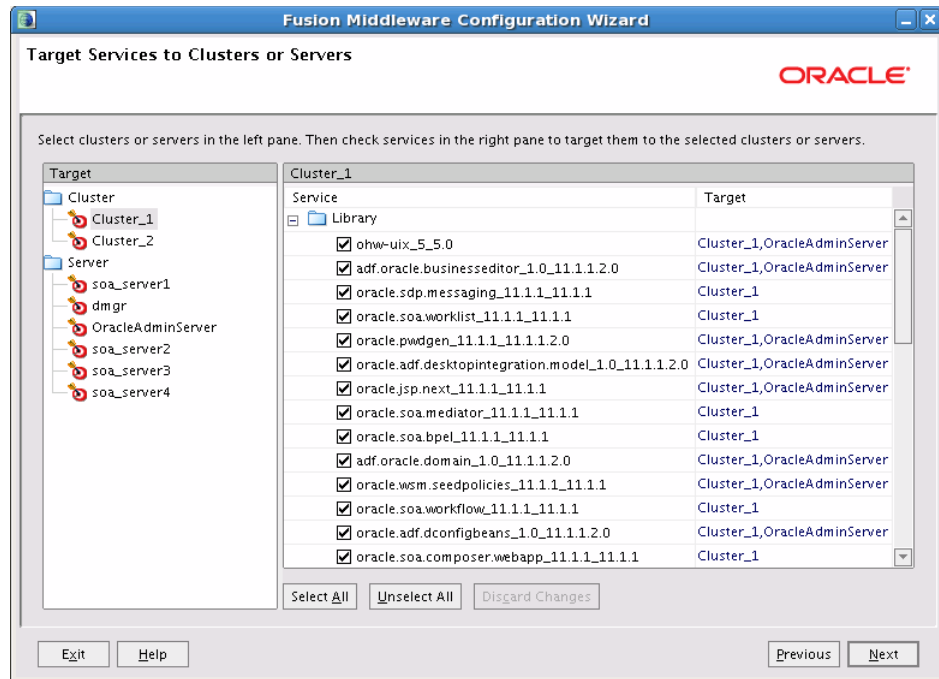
Fusion Middleware Configuration Wizard

Target Services to Clusters or Servers

ORACLE

Select clusters or servers in the left pane. Then check services in the right pane to target them to the selected clusters or servers.

Target

Cluster
Cluster_1
Cluster_2
Server
soa_server1
dmgr
OracleAdminServer
soa_server2
soa_server3
soa_server4

Cluster_1

| Service | Target |
|---|---|
| Library | |
| ohw-uix_5_5.0 | Cluster_1,OracleAdminServer |
| adf.oracle.businesseditor_1.0_11.1.1.2.0 | Cluster_1,OracleAdminServer |
| oracle.sdp.messaging_11.1.1_11.1.1 | Cluster_1 |
| oracle.soa.worklist_11.1.1_11.1.1 | Cluster_1 |
| oracle.pwdgen_11.1.1_11.1.1.2.0 | Cluster_1,OracleAdminServer |
| oracle.adf.desktopintegration.model_1.0_11.1.1.2.0 | Cluster_1,OracleAdminServer |
| oracle.jsp.next_11.1.1_11.1.1 | Cluster_1,OracleAdminServer |
| oracle.soa.mediator_11.1.1_11.1.1 | Cluster_1 |
| oracle.soa.bpel_11.1.1_11.1.1 | Cluster_1 |
| adf.oracle.domain_1.0_11.1.1.2.0 | Cluster_1,OracleAdminServer |
| oracle.wsm.seedpolicies_11.1.1_11.1.1 | Cluster_1,OracleAdminServer |
| oracle.soa.workflow_11.1.1_11.1.1 | Cluster_1 |
| oracle.adf.dconfigbeans_1.0_11.1.1.2.0 | Cluster_1,OracleAdminServer |
| oracle.soa.composer.webapp_11.1.1_11.1.1 | Cluster_1 |

Select All Unselect All Discard Changes

Exit Help Previous Next